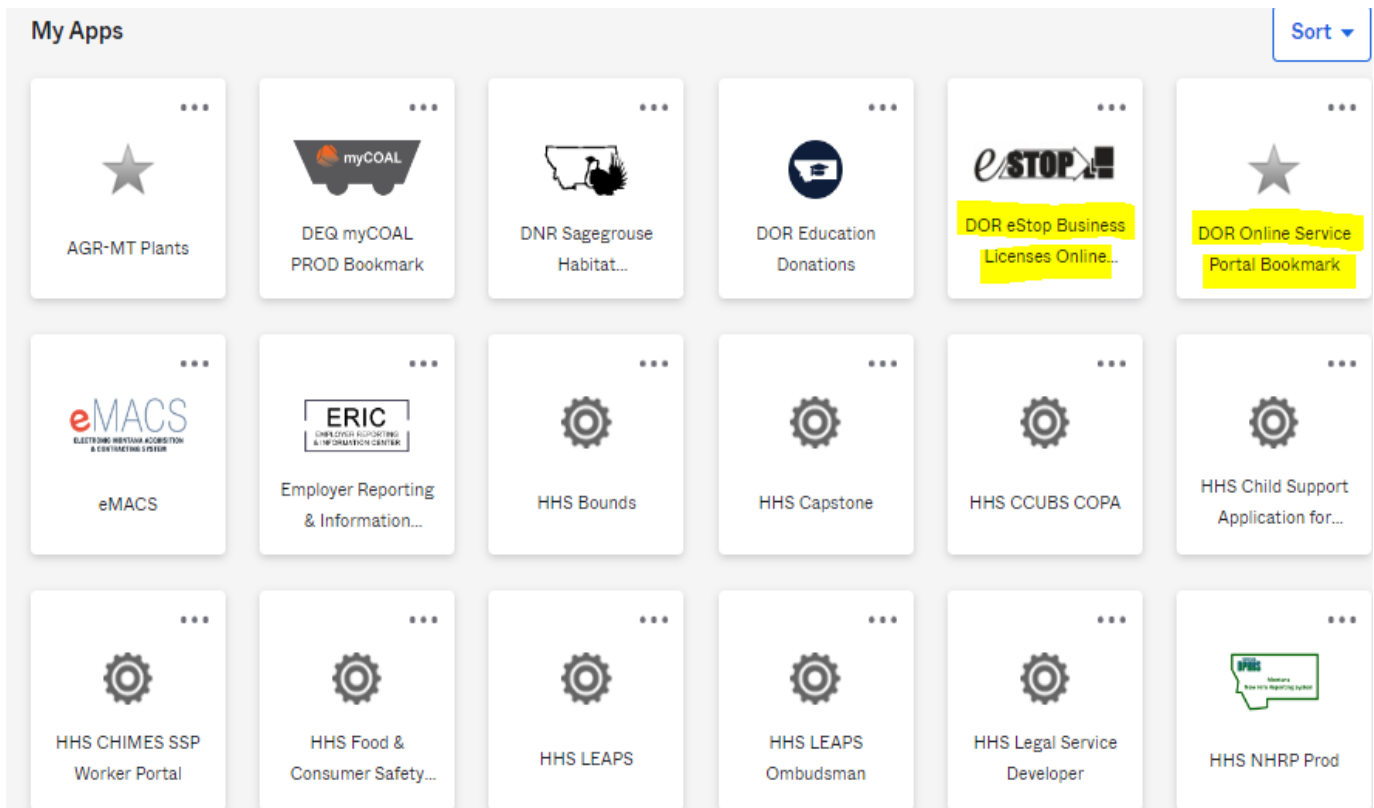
My Apps

Sort

...
AGR-MT Plants

...
myCOAL
DEQ myCOAL PROD Bookmark

...
DNR Sagegrouse Habitat...

...
DOR Education Donations

...
eSTOP
DOR eStop Business Licenses Online...

...
DOR Online Service Portal Bookmark

...
eMACS
ELECTRONIC MONTANA ACQUISITION & CONTRACTING SYSTEM
eMACS

...
ERIC
EMPLOYER REPORTING & INFORMATION CENTER
Employer Reporting & Information...

...
HHS Bounds

...
HHS Capstone

...
HHS CCUBS COPA

...
HHS Child Support Application for...

...
HHS CHIMES SSP Worker Portal

...
HHS Food & Consumer Safety...

...
HHS LEAPS

...
HHS LEAPS Ombudsman

...
HHS Legal Service Developer

...
NHRS
Montana New Hire Reporting System
HHS NHRP Prod